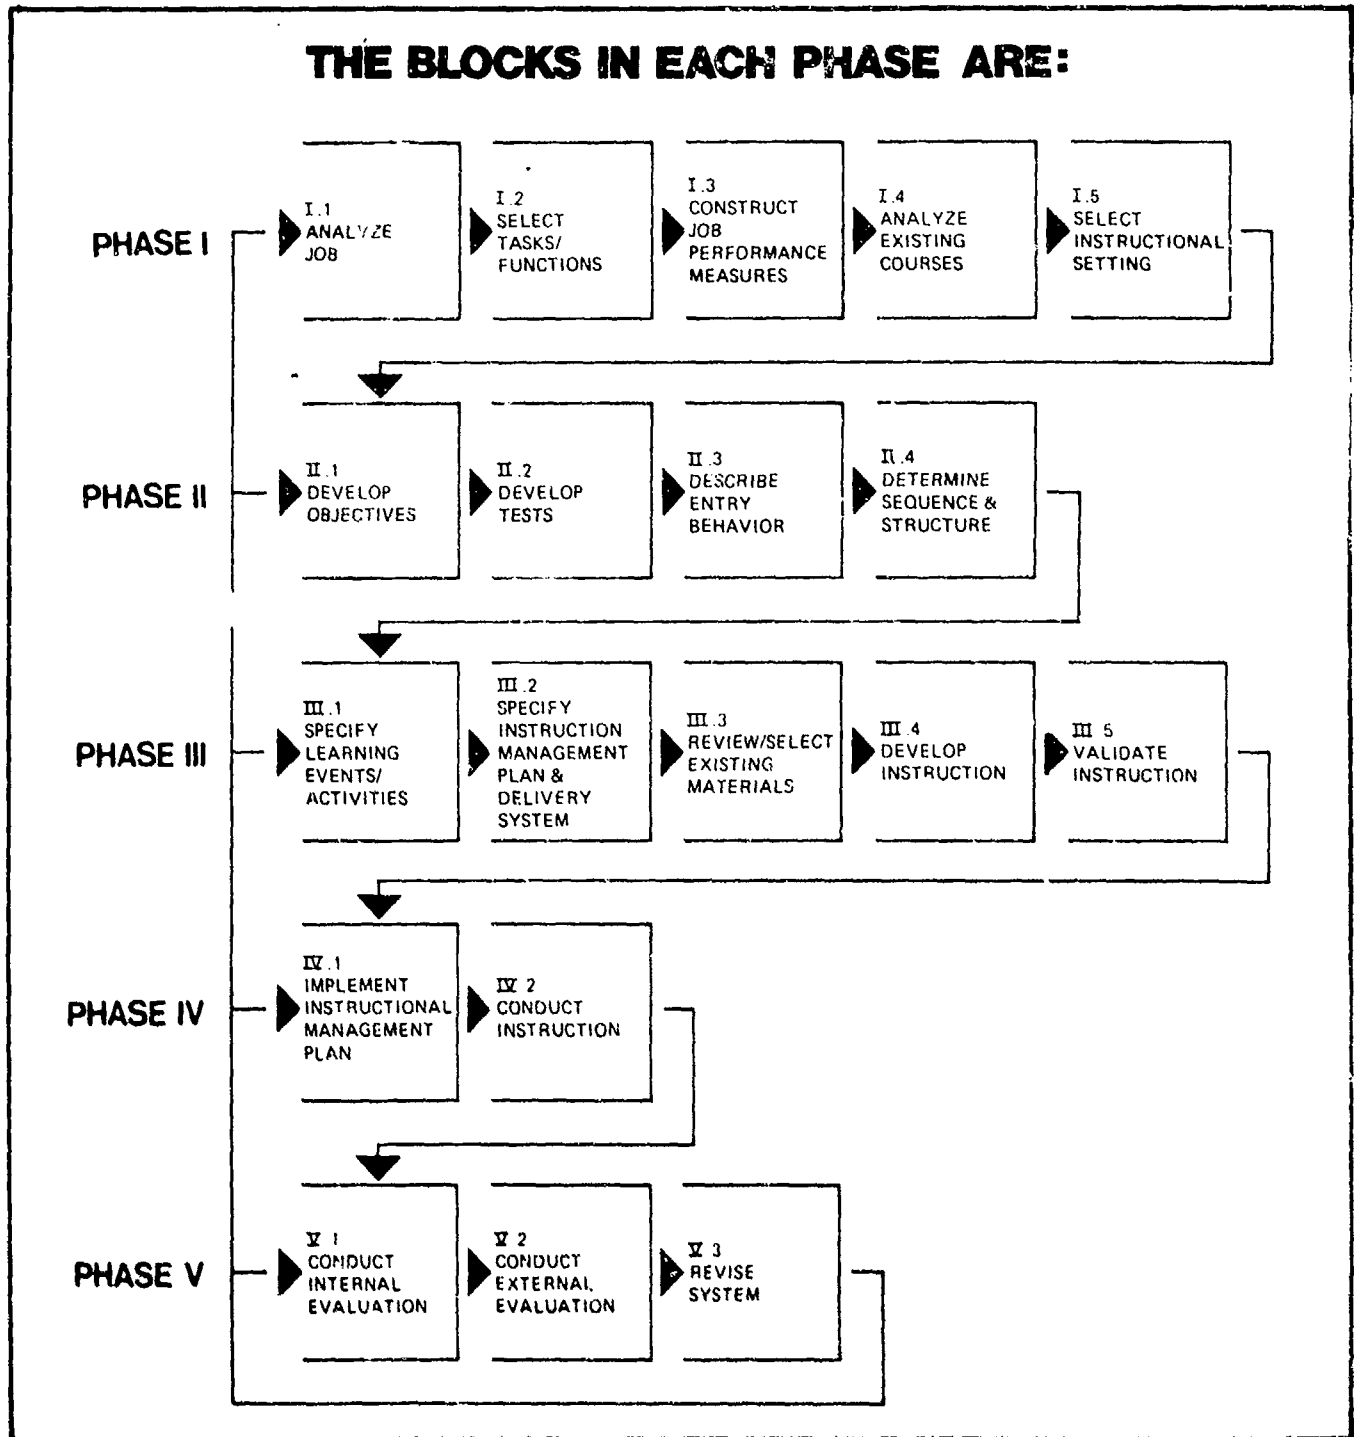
THE BLOCKS IN EACH PHASE ARE:

PHASE I

I.1 ANALYZE JOB

I.2 SELECT TASKS/ FUNCTIONS

I.3 CONSTRUCT JOB PERFORMANCE MEASURES

I.4 ANALYZE EXISTING COURSES

I.5 SELECT INSTRUCTIONAL SETTING

PHASE II

II.1 DEVELOP OBJECTIVES

II.2 DEVELOP TESTS

II.3 DESCRIBE ENTRY BEHAVIOR

II.4 DETERMINE SEQUENCE & STRUCTURE

PHASE III

III.1 SPECIFY LEARNING EVENTS/ ACTIVITIES

III.2 SPECIFY INSTRUCTION MANAGEMENT PLAN & DELIVERY SYSTEM

III.3 REVIEW/SELECT EXISTING MATERIALS

III.4 DEVELOP INSTRUCTION

III.5 VALIDATE INSTRUCTION

PHASE IV

IV.1 IMPLEMENT INSTRUCTIONAL MANAGEMENT PLAN

IV.2 CONDUCT INSTRUCTION

PHASE V

V.1 CONDUCT INTERNAL EVALUATION

V.2 CONDUCT EXTERNAL EVALUATION

V.3 REVISE SYSTEM